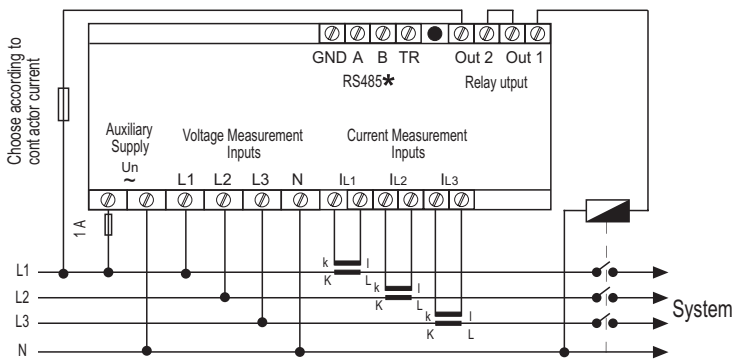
Choose according to contactor current

GND A B TR Out 2 Out 1
RS485* Relay utput

Auxiliary Supply
Un
~

Voltage Measurement Inputs
L1 L2 L3 N

Current Measurement Inputs
IL1 IL2 IL3

1 A

k l
K L
k l
K L
k l
K L

L1
L2
L3
N

System